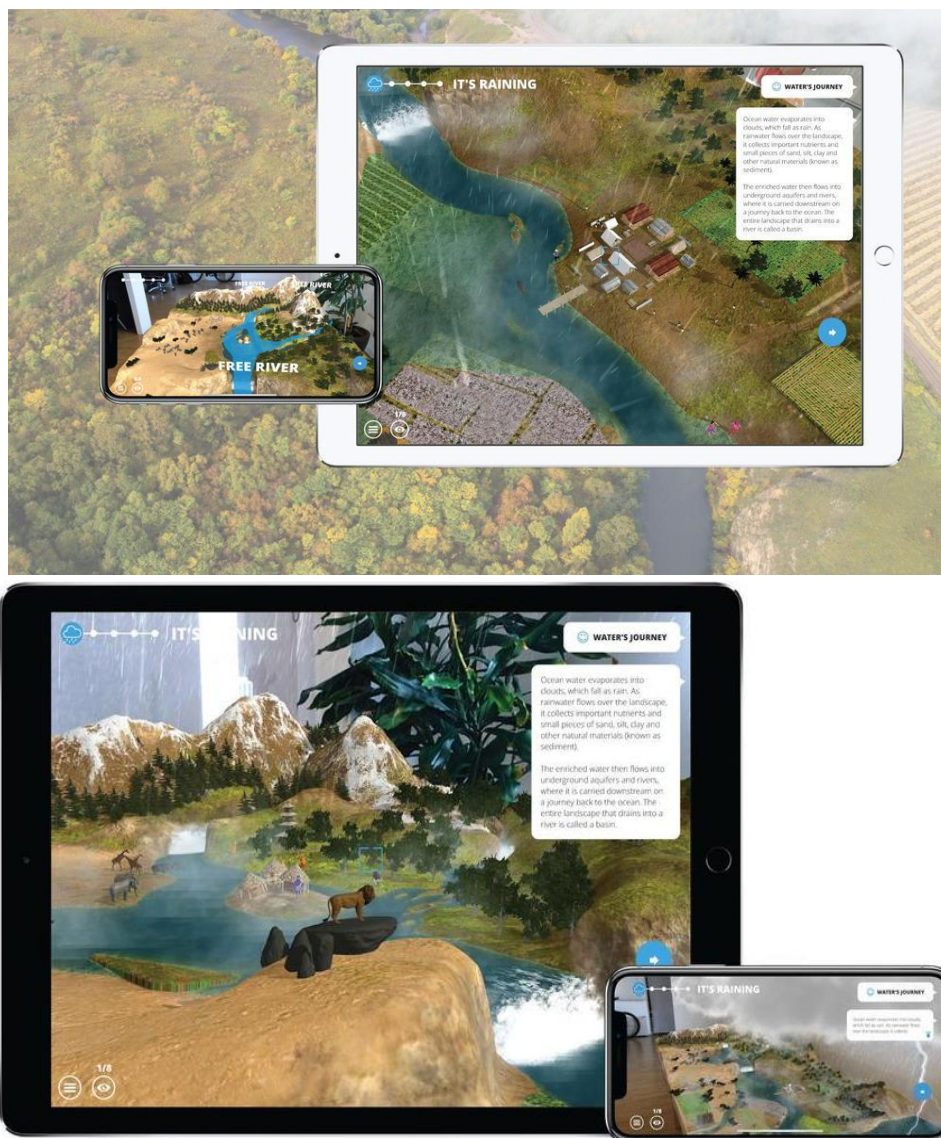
IT'S RAINING

WATER'S JOURNEY

Ocean water evaporates into clouds, which fall as rain. As rainwater flows over the landscape, it collects important nutrients and small pieces of sand, silt, clay and other natural materials (known as sediment).

The enriched water then flows into underground aquifers and rivers, where it is carried downstream on a journey back to the ocean. The entire landscape that drains into a river is called a basin.

1/8

FREE RIVER

FREE RIVER

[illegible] RIVER

IT'S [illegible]NING

WATER'S JOURNEY

Ocean water evaporates into clouds, which fall as rain. As rainwater flows over the landscape, it collects important nutrients and small pieces of sand, silt, clay and other natural materials (known as sediment).

The enriched water then flows into underground aquifers and rivers, where it is carried downstream on a journey back to the ocean. The entire landscape that drains into a river is called a basin.

1/8

IT'S RAINING

WATER'S JOURNEY

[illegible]

1/8